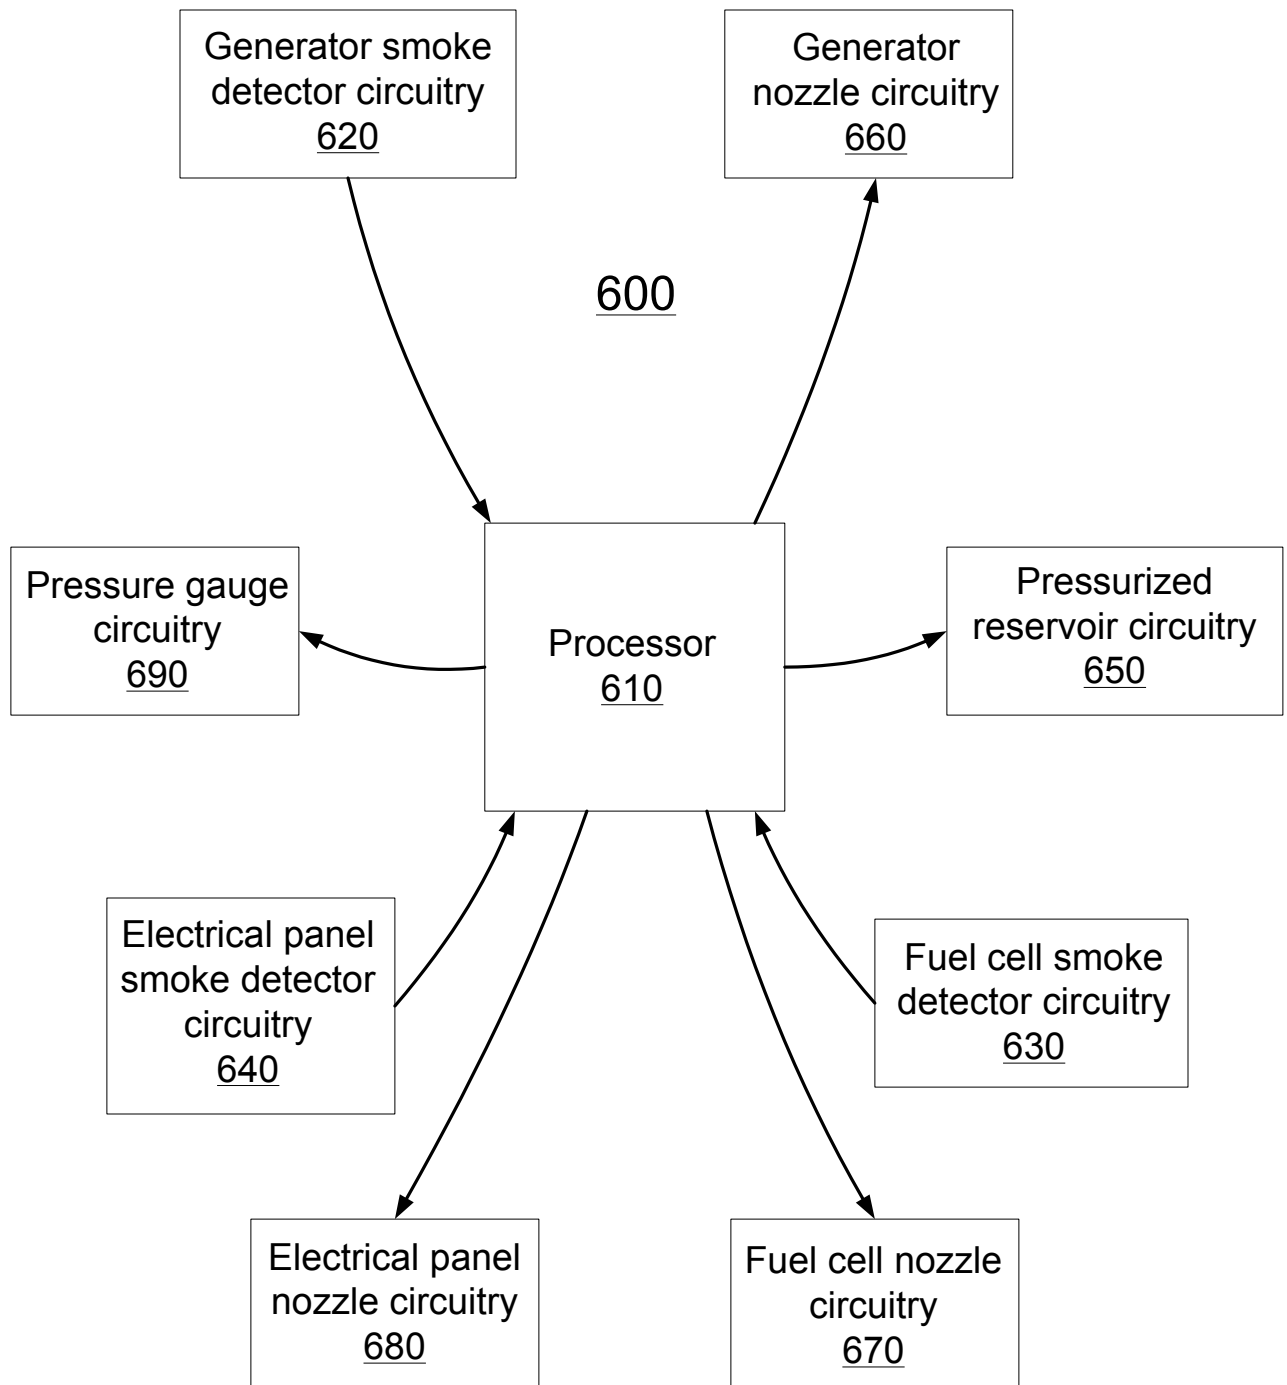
Generator smoke detector circuitry
620

Generator nozzle circuitry
660

600

Pressure gauge circuitry
690

Processor
610

Pressurized reservoir circuitry
650

Electrical panel smoke detector circuitry
640

Fuel cell smoke detector circuitry
630

Electrical panel nozzle circuitry
680

Fuel cell nozzle circuitry
670